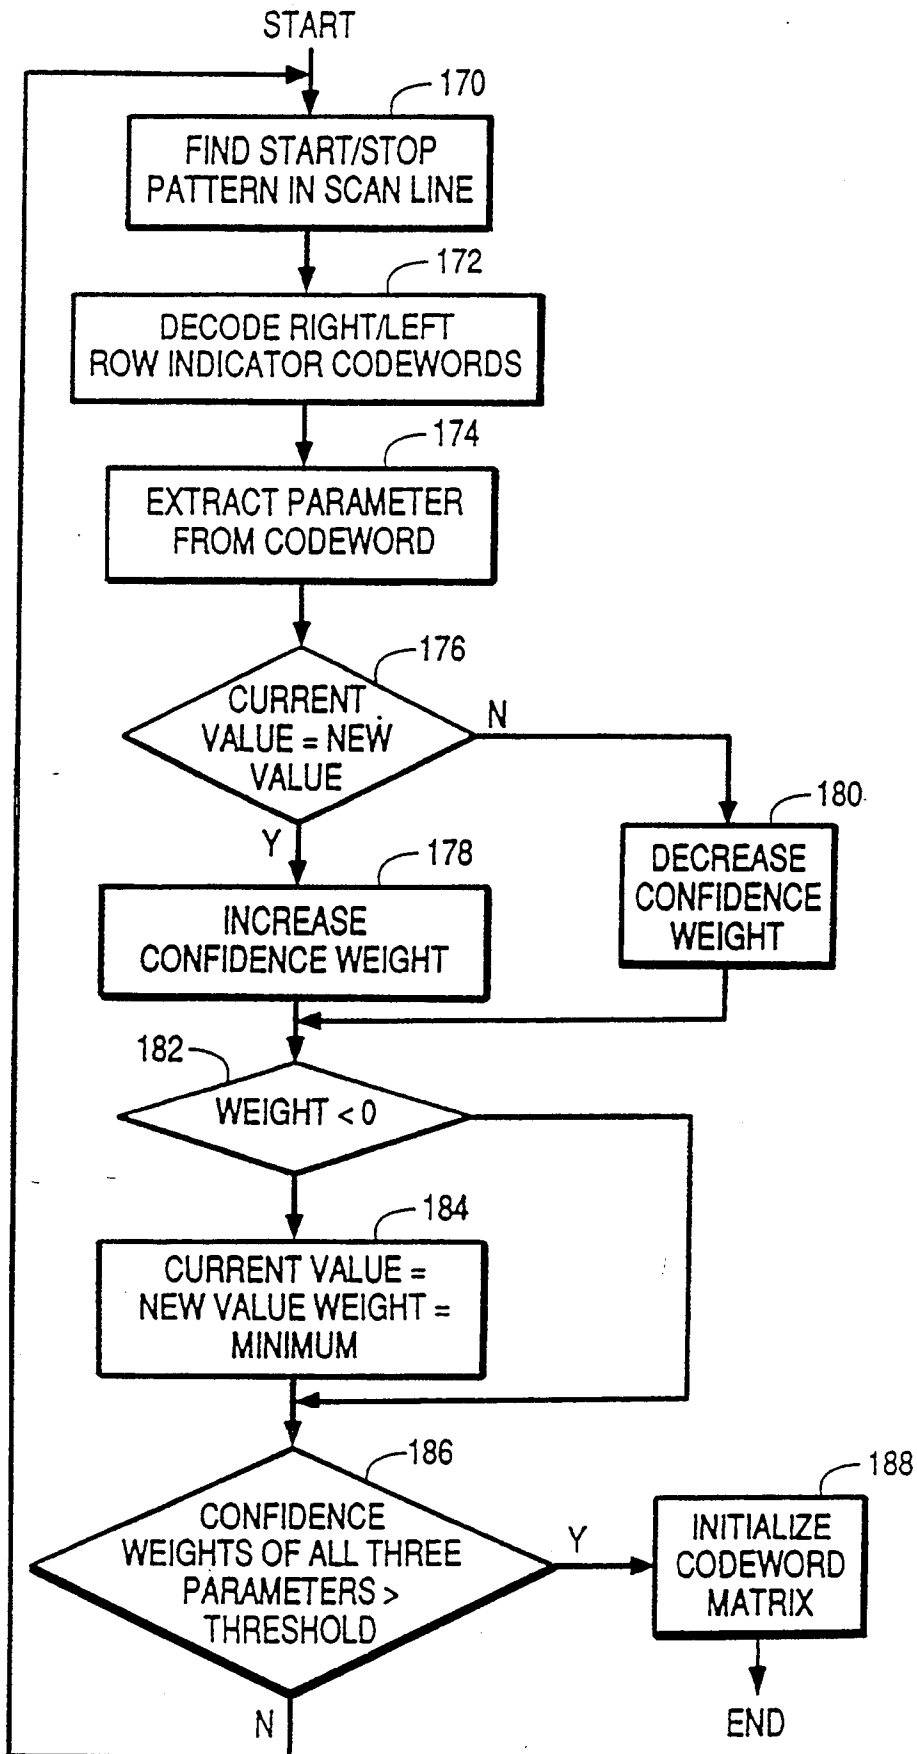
START

170

FIND START/STOP PATTERN IN SCAN LINE

172

DECODE RIGHT/LEFT ROW INDICATOR CODEWORDS

174

EXTRACT PARAMETER FROM CODEWORD

176

CURRENT VALUE = NEW VALUE

N

180

DECREASE CONFIDENCE WEIGHT

Y

178

INCREASE CONFIDENCE WEIGHT

182

WEIGHT < 0

184

CURRENT VALUE = NEW VALUE WEIGHT = MINIMUM

186

CONFIDENCE WEIGHTS OF ALL THREE PARAMETERS > THRESHOLD

Y

188

INITIALIZE CODEWORD MATRIX

END

N